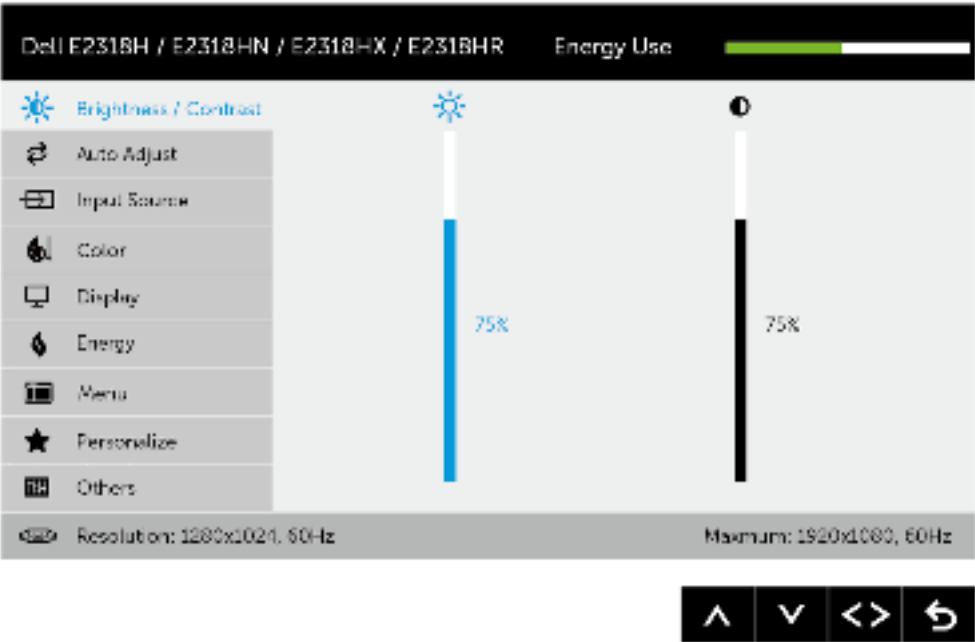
Dell E2318H / E2318HN / E2318HX / E2318HR Energy Use

Brightness / Contrast
Auto Adjust
Input Source
Color
Display
Energy
Menu
Personalize
Others

75%

75%

Resolution: 1280x1024, 60Hz
Maximum: 1920x1080, 60Hz